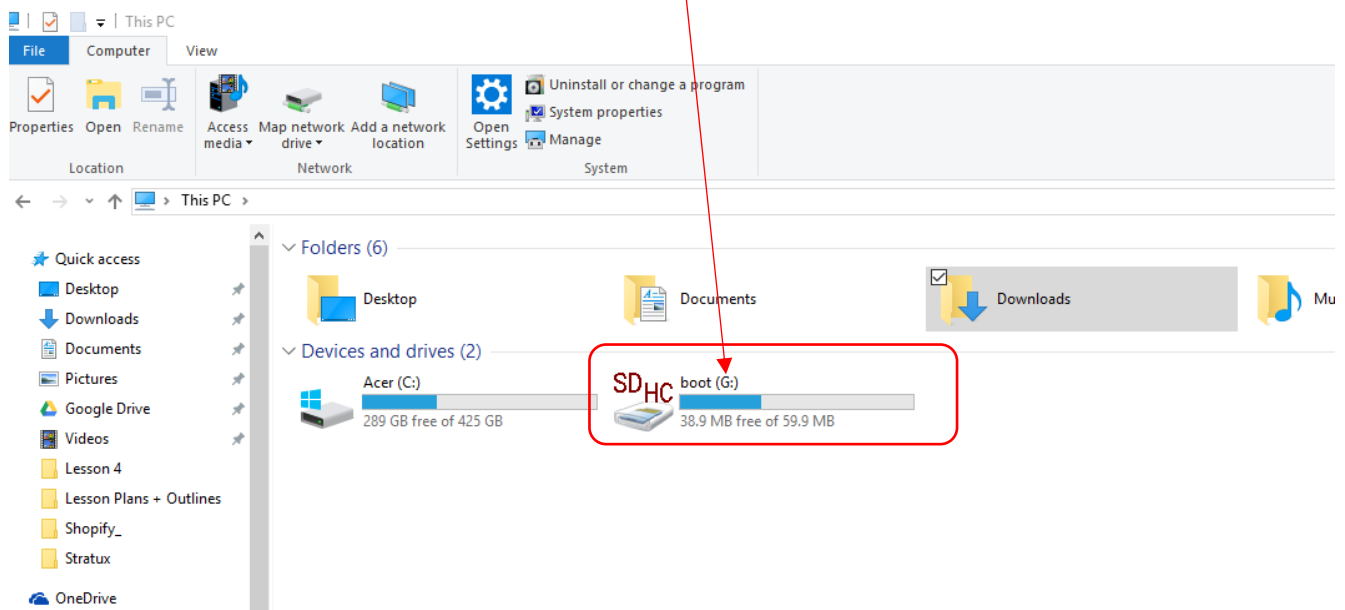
This PC

File
Computer
View

Properties
Open
Rename
Location

Access media
Map network drive
Add a network location
Network

Open Settings
Uninstall or change a program
System properties
Manage
System

This PC

Quick access
Desktop
Downloads
Documents
Pictures
Google Drive
Videos
Lesson 4
Lesson Plans + Outlines
Shopify_
Stratux
OneDrive

Folders (6)
Desktop
Documents
Downloads
Mu

Devices and drives (2)
Acer (C:)
289 GB free of 425 GB
SD HC
boot (G:)
38.9 MB free of 59.9 MB